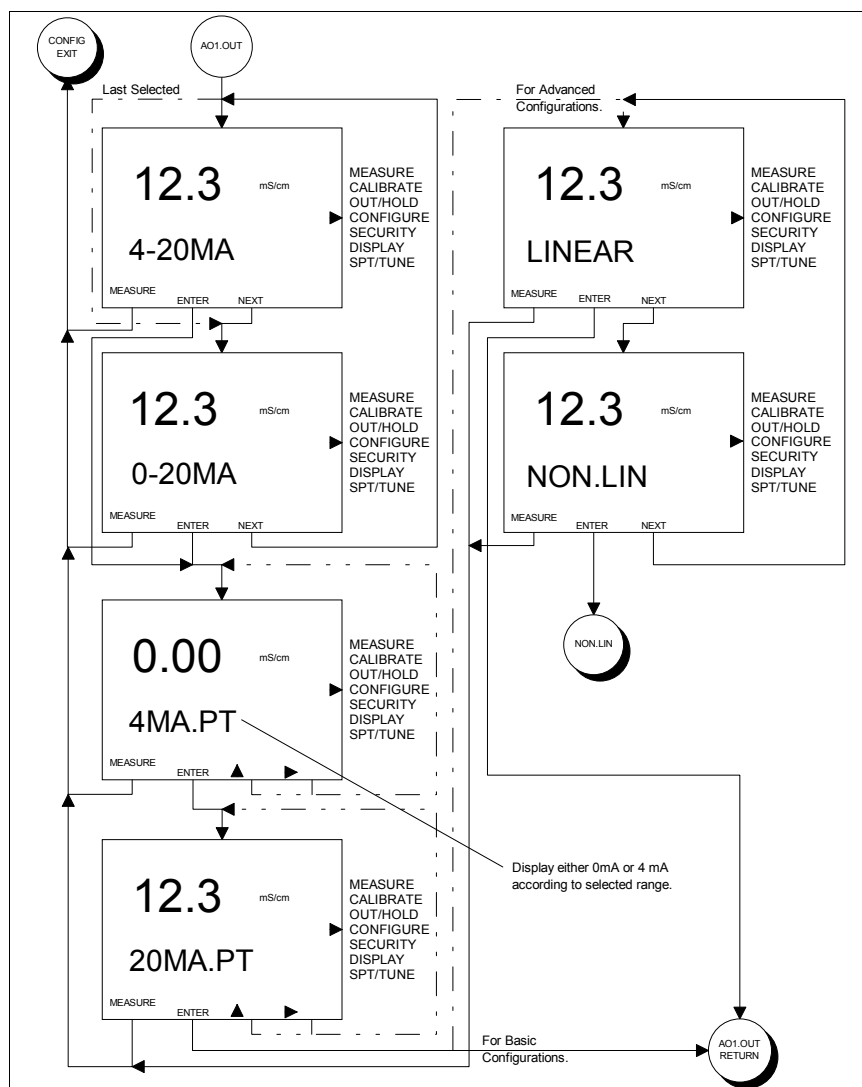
CONFIG EXIT

AO1.OUT

Last Selected

For Advanced Configurations.

12.3 mS/cm

4-20MA

MEASURE
CALIBRATE
OUT/HOLD
CONFIGURE
SECURITY
DISPLAY
SPT/TUNE

MEASURE ENTER NEXT

12.3 mS/cm

LINEAR

MEASURE
CALIBRATE
OUT/HOLD
CONFIGURE
SECURITY
DISPLAY
SPT/TUNE

MEASURE ENTER NEXT

12.3 mS/cm

0-20MA

MEASURE
CALIBRATE
OUT/HOLD
CONFIGURE
SECURITY
DISPLAY
SPT/TUNE

MEASURE ENTER NEXT

12.3 mS/cm

NON.LIN

MEASURE
CALIBRATE
OUT/HOLD
CONFIGURE
SECURITY
DISPLAY
SPT/TUNE

MEASURE ENTER NEXT

NON.LIN

0.00 mS/cm

4MA.PT

MEASURE
CALIBRATE
OUT/HOLD
CONFIGURE
SECURITY
DISPLAY
SPT/TUNE

MEASURE ENTER ▲ ▶

Display either 0mA or 4 mA according to selected range.

12.3 mS/cm

20MA.PT

MEASURE
CALIBRATE
OUT/HOLD
CONFIGURE
SECURITY
DISPLAY
SPT/TUNE

MEASURE ENTER ▲ ▶

For Basic Configurations.

AO1.OUT RETURN